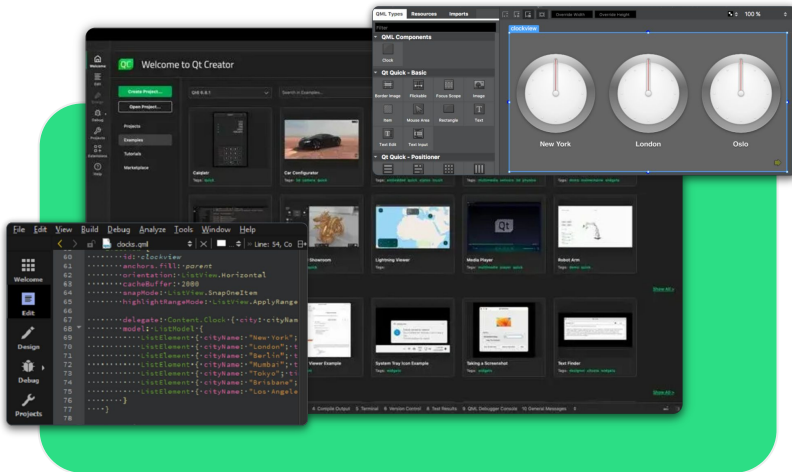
Welcome to Qt Creator

Create Project...
Open Project...

Projects
Examples
Tutorials
Marketplace

Qt 6.8.1
Search in Examples...

Calqlatr
Car Configurator
Lightning Viewer
Media Player
Robot Arm
System Tray Icon Example
Taking a Screenshot
Text Finder

Show all >

QML Types Resources Imports
Filter
QML Components
Clock
Qt Quick - Basic
Border Image
Flickable
Focus Scope
Image
Item
Mouse Area
Rectangle
Text
Text Edit
Text Input
Qt Quick - Positioner

Override Width Override Height
100 %
clockview
New York
London
Oslo

File Edit View Build Debug Analyze Tools Window Help
clocks.qml
Line: 54, Co

Welcome
Edit
Design
Debug
Projects

61 ········id: clockview
62 ········anchors.fill: parent
63 ········orientation: ListView.Horizontal
64 ········cacheBuffer: 2000
65 ········snapMode: ListView.SnapOneItem
66 ········highlightRangeMode: ListView.ApplyRange
67
68 ········delegate: Content.Clock { city: cityNam
69 ········model: ListModel {
70 ············ListElement { cityName: "New York";
71 ············ListElement { cityName: "London"; t
72 ············ListElement { cityName: "Berlin"; t
73 ············ListElement { cityName: "Mumbai"; t
74 ············ListElement { cityName: "Tokyo"; ti
75 ············ListElement { cityName: "Brisbane";
76 ············ListElement { cityName: "Los Angele
77 ········}
78 ····}

4 Compile Output 5 Terminal 6 Version Control 8 Test Results 9 QML Debugger Console 10 General Messages